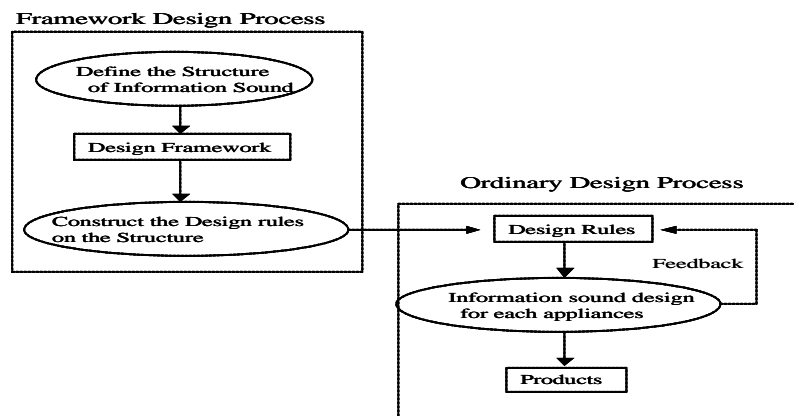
Framework Design Process

Define the Structure of Information Sound

Design Framework

Construct the Design rules on the Structure

Ordinary Design Process

Design Rules

Feedback

Information sound design for each appliances

Products